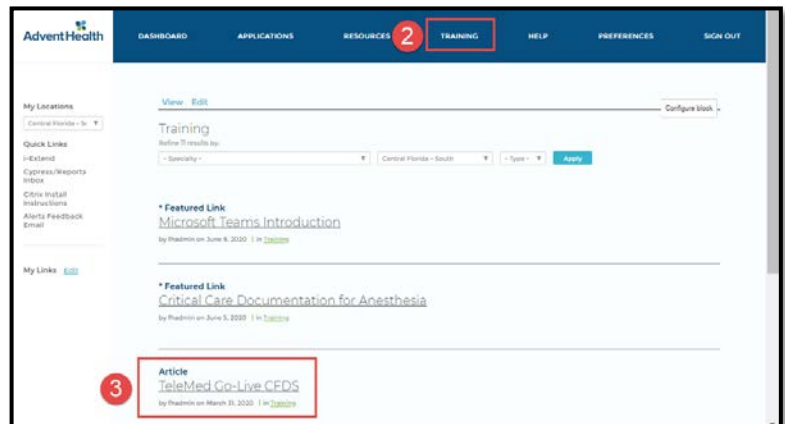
AdventHealth

DASHBOARD APPLICATIONS RESOURCES 2 TRAINING HELP PREFERENCES SIGN OUT

My Locations

Central Florida - So

Quick Links

i-Extend

Cypress/Reports Inbox

Citrix Install Instructions

Alerts Feedback Email

My Links Edit

View Edit

Configure block

Training

Refine 11 results by:

- Specialty -

Central Florida - South

- Type -

Apply

* Featured Link

Microsoft Teams Introduction

by fhadmin on June 8, 2020 | in Training

* Featured Link

Critical Care Documentation for Anesthesia

by fhadmin on June 5, 2020 | in Training

Article

3 TeleMed Go-Live CFDS

by fhadmin on March 31, 2020 | in Training